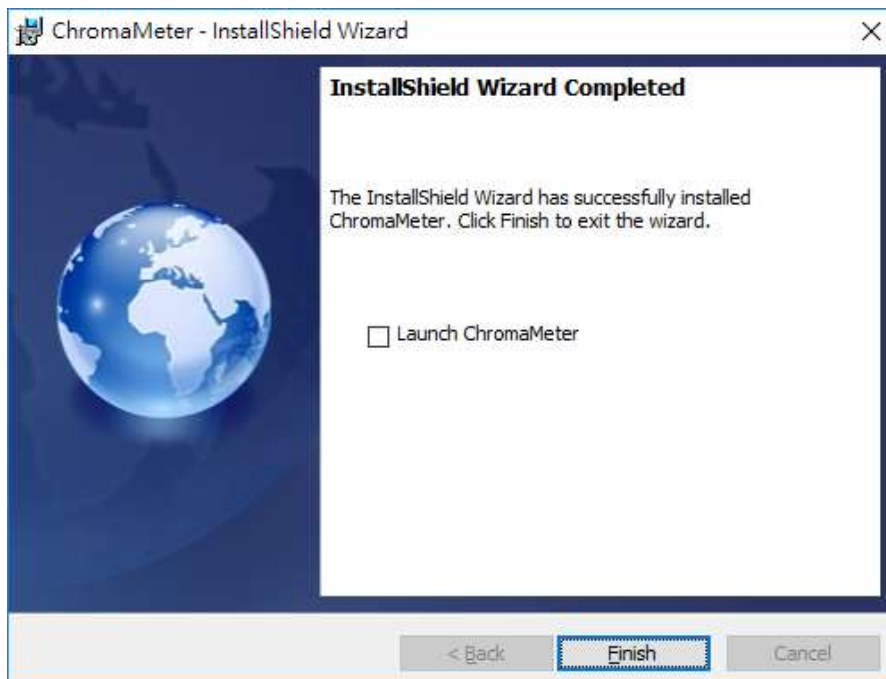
ChromaMeter - InstallShield Wizard

×

InstallShield Wizard Completed

The InstallShield Wizard has successfully installed ChromaMeter. Click Finish to exit the wizard.

Launch ChromaMeter

< Back

Finish

Cancel